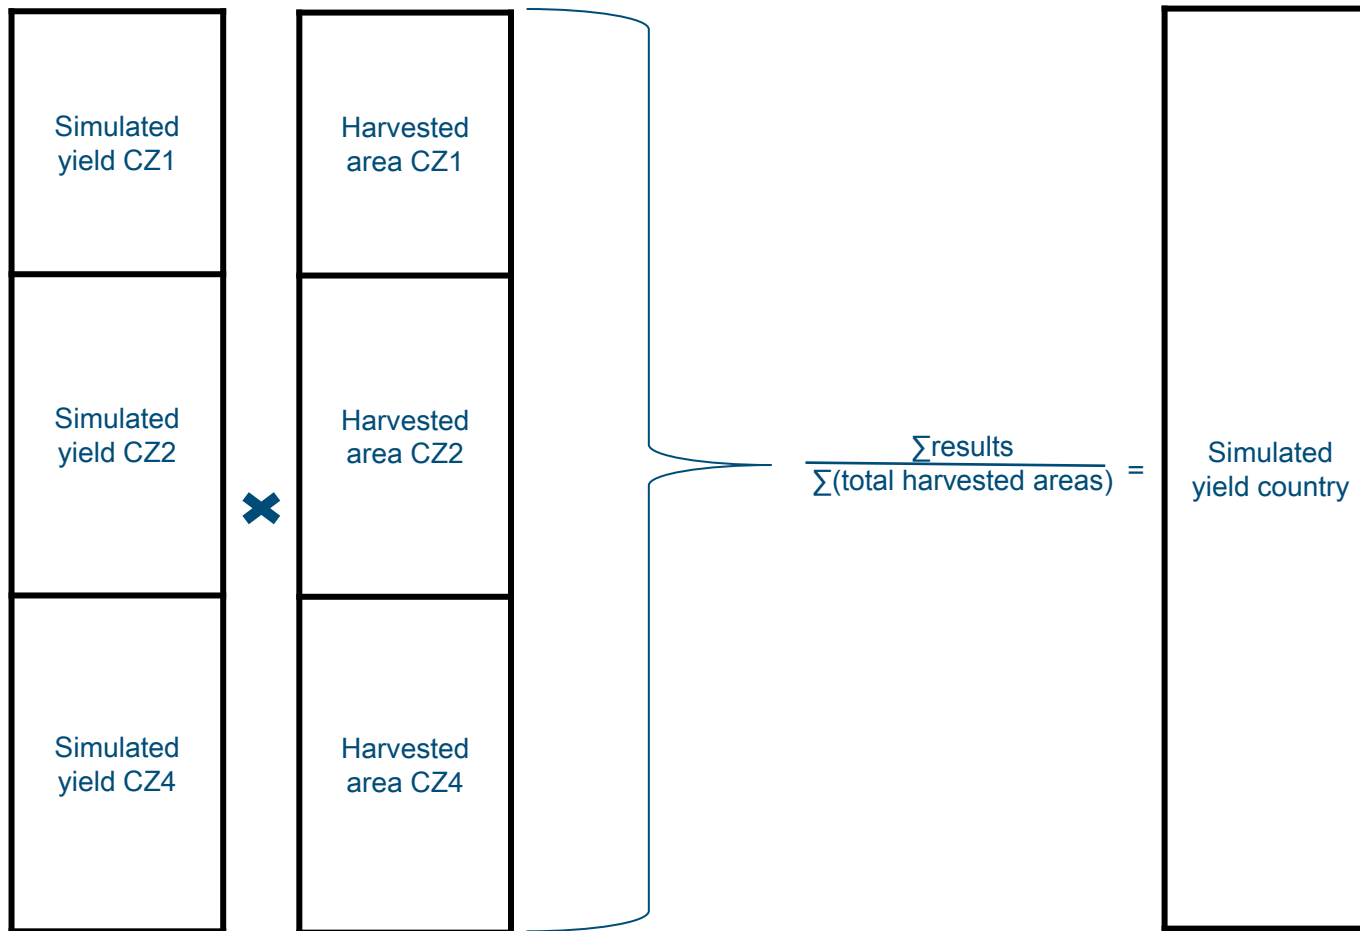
Simulated yield CZ1

Simulated yield CZ2

Simulated yield CZ4

Harvested area CZ1

Harvested area CZ2

Harvested area CZ4

$\frac{\sum \text{results}}{\sum(\text{total harvested areas})}$ =

Simulated yield country